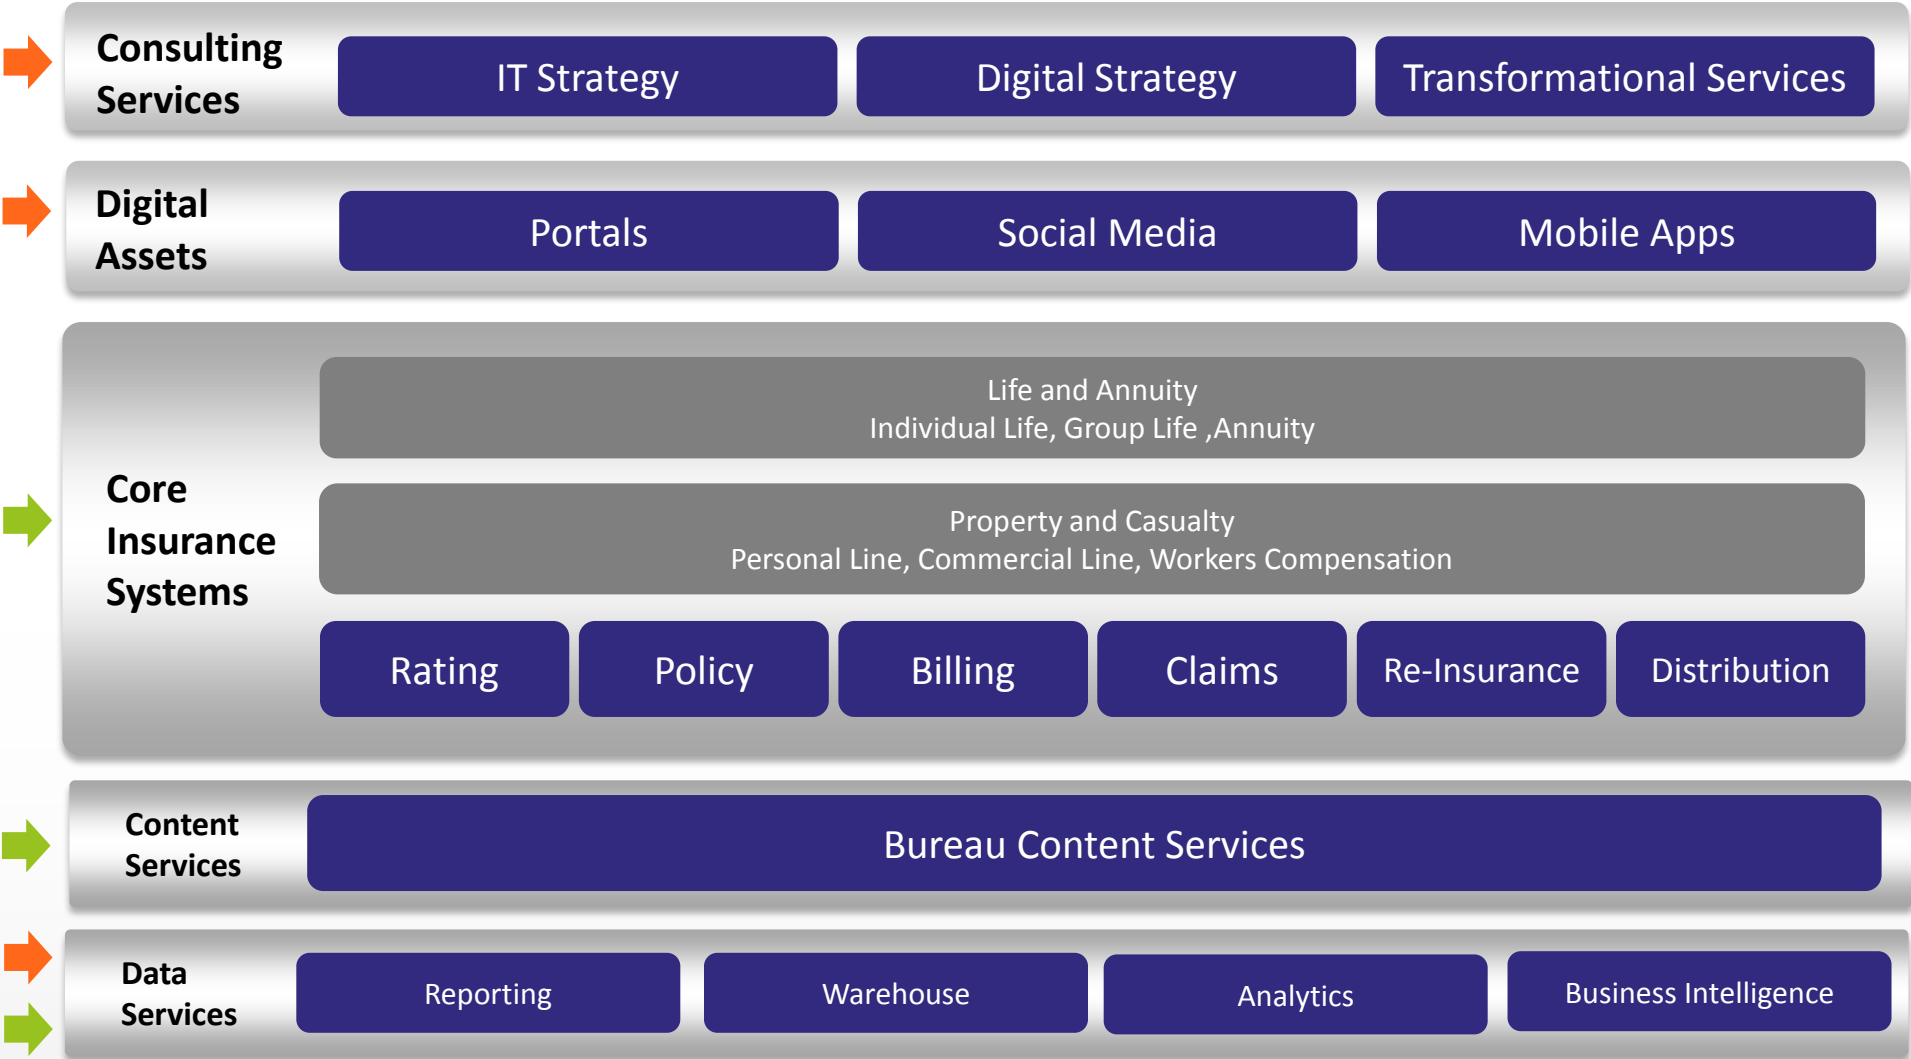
Consulting Services

IT Strategy

Digital Strategy

Transformational Services

Digital Assets

Portals

Social Media

Mobile Apps

Core Insurance Systems

Life and Annuity
Individual Life, Group Life ,Annuity

Property and Casualty
Personal Line, Commercial Line, Workers Compensation

Rating

Policy

Billing

Claims

Re-Insurance

Distribution

Content Services

Bureau Content Services

Data Services

Reporting

Warehouse

Analytics

Business Intelligence